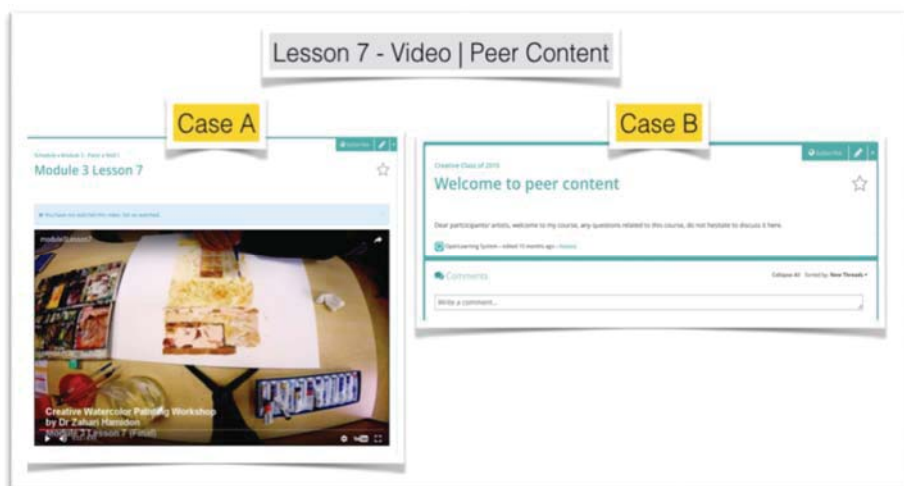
Lesson 7 - Video | Peer Content

Case A

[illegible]

Module 3 Lesson 7

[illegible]

module3Lesson7

Creative Watercolor Painting Workshop
by Dr Zahari Hamidon
Module 3 Lesson 7 (Final)

Case B

Creative Class of 2015

Welcome to peer content

Dear participants/ artists, welcome to my course, any questions related to this course, do not hesitate to discuss it here.

OpenLearning System – edited 10 months ago – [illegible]

Comments

Collapse All Sorted by: New Threads

Write a comment...